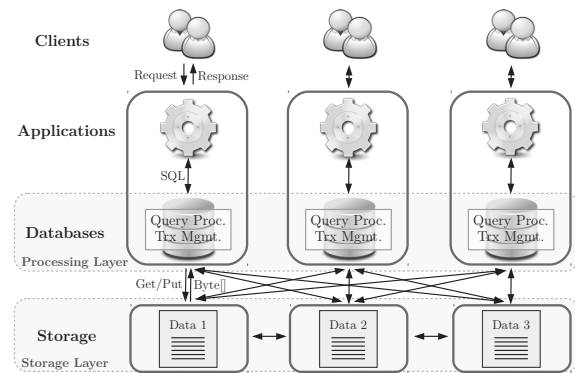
Clients

Request Response

Applications

SQL

Databases

Query Proc.
Trx Mgmt.

Query Proc.
Trx Mgmt.

Query Proc.
Trx Mgmt.

Processing Layer

Get/Put Byte[]

Storage

Data 1

Data 2

Data 3

Storage Layer